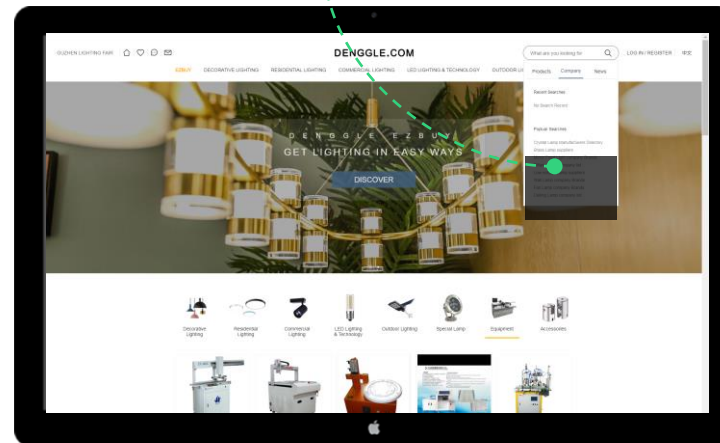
GUZHEN LIGHTING FAIR

DENGGLE.COM

What are you looking for

LOG IN / REGISTER 中文

EZBUY DECORATIVE LIGHTING RESIDENTIAL LIGHTING COMMERCIAL LIGHTING LED LIGHTING & TECHNOLOGY OUTDOOR LI

Products Company News

Recent Searches

No Search Record

Popular Searches

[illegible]

D E N G G L E E Z B U Y

GET LIGHTING IN EASY WAYS

DISCOVER

Decorative Lighting

Residential Lighting

Commercial Lighting

LED Lighting & Technology

Outdoor Lighting

Special Lamp

Equipment

Accessories